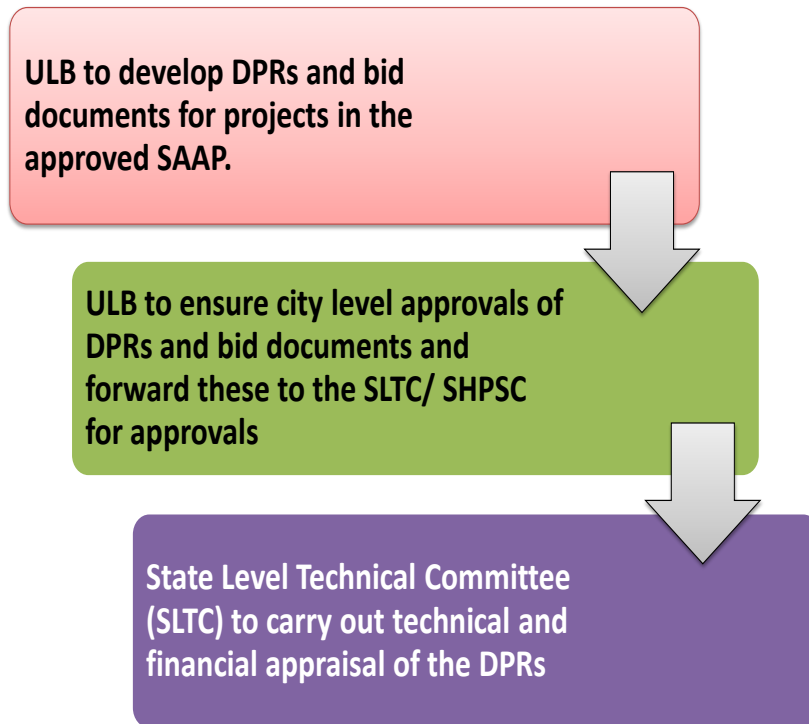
ULB to develop DPRs and bid documents for projects in the approved SAAP.

ULB to ensure city level approvals of DPRs and bid documents and forward these to the SLTC/ SHPSC for approvals

State Level Technical Committee (SLTC) to carry out technical and financial appraisal of the DPRs